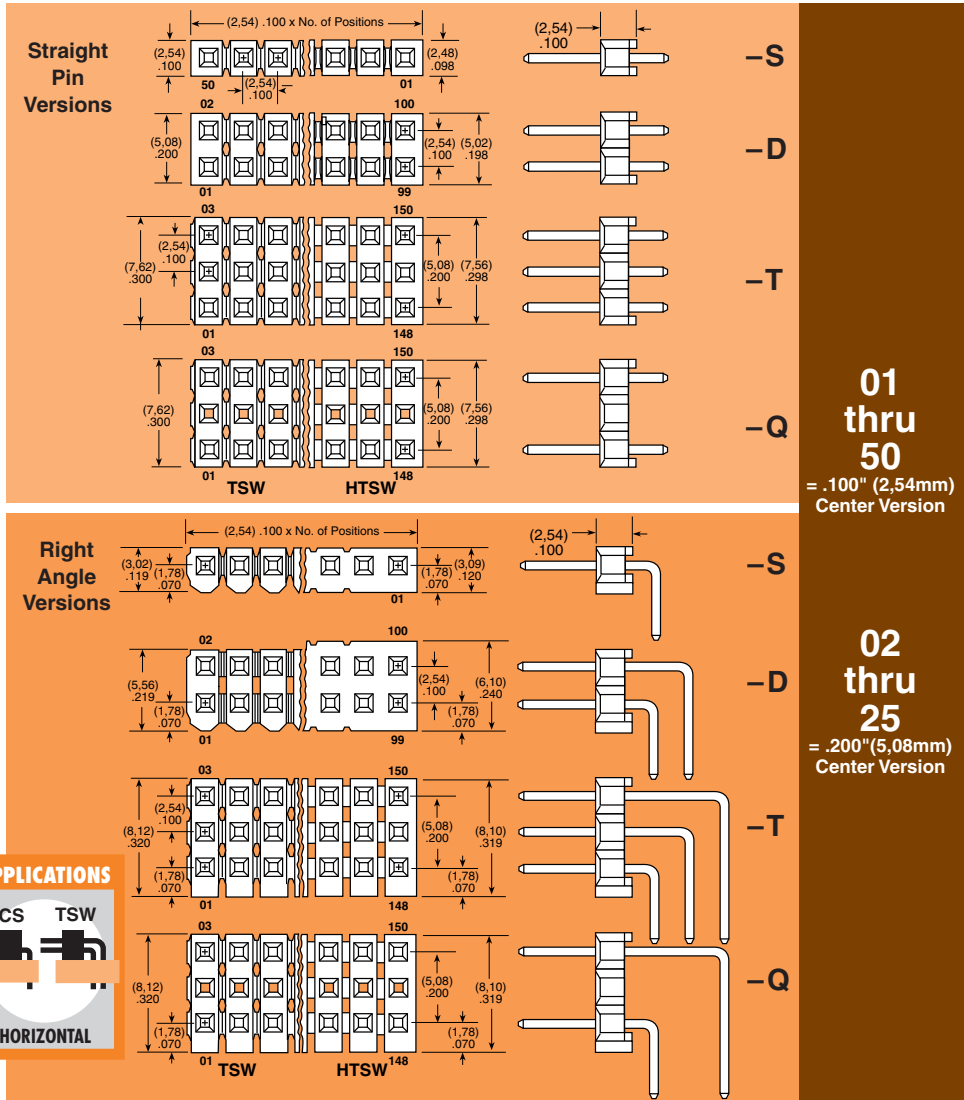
Straight Pin Versions

(2,54) .100 x No. of Positions

(2,54) .100

(2,48) .098

50

(2,54) .100

01

(2,54) .100

–S

02

100

(5,08) .200

(2,54) .100

(5,02) .198

01

99

–D

03

150

(2,54) .100

(7,62) .300

(5,08) .200

(7,56) .298

01

148

–T

03

150

(7,62) .300

(5,08) .200

(7,56) .298

01

148

TSW

HTSW

–Q

01 thru 50 = .100" (2,54mm) Center Version

Right Angle Versions

(2,54) .100 x No. of Positions

(2,54) .100

(3,02) .119

(1,78) .070

(1,78) .070

(3,09) .120

01

–S

02

100

(5,56) .219

(2,54) .100

(6,10) .240

(1,78) .070

(1,78) .070

01

99

–D

02 thru 25 = .200"(5,08mm) Center Version

03

150

(2,54) .100

(8,12) .320

(5,08) .200

(8,10) .319

(1,78) .070

(1,78) .070

01

148

–T

PPLICATIONS

CS

TSW

HORIZONTAL

03

150

(8,12) .320

(5,08) .200

(8,10) .319

(1,78) .070

(1,78) .070

01

TSW

HTSW

148

–Q